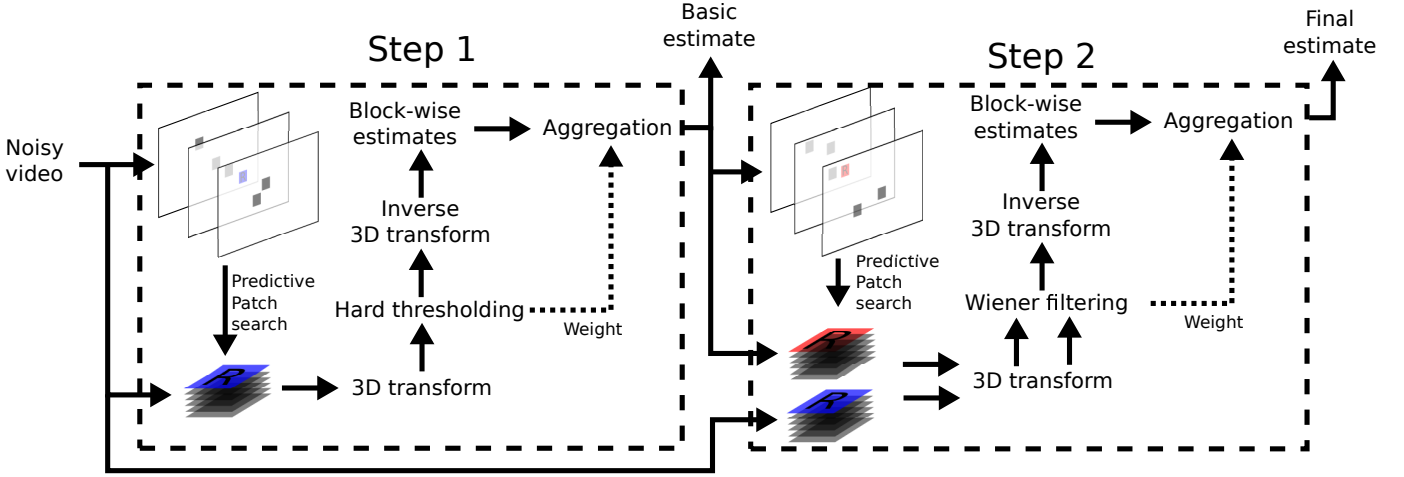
Noisy video

Step 1

Block-wise estimates

Aggregation

Inverse 3D transform

Predictive Patch search

Hard thresholding

Weight

3D transform

Basic estimate

Step 2

Final estimate

Block-wise estimates

Aggregation

Inverse 3D transform

Predictive Patch search

Wiener filtering

Weight

3D transform